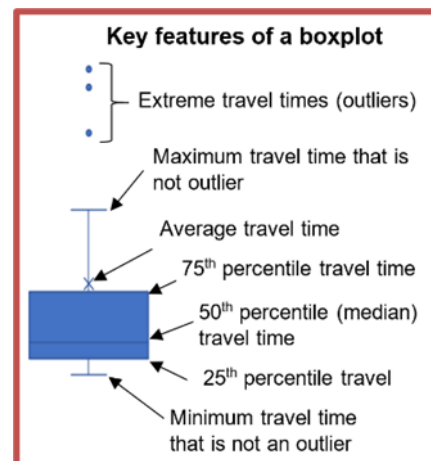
Key features of a boxplot

Extreme travel times (outliers)

Maximum travel time that is not outlier

Average travel time

75$^{th}$ percentile travel time

50$^{th}$ percentile (median) travel time

25$^{th}$ percentile travel

Minimum travel time that is not an outlier